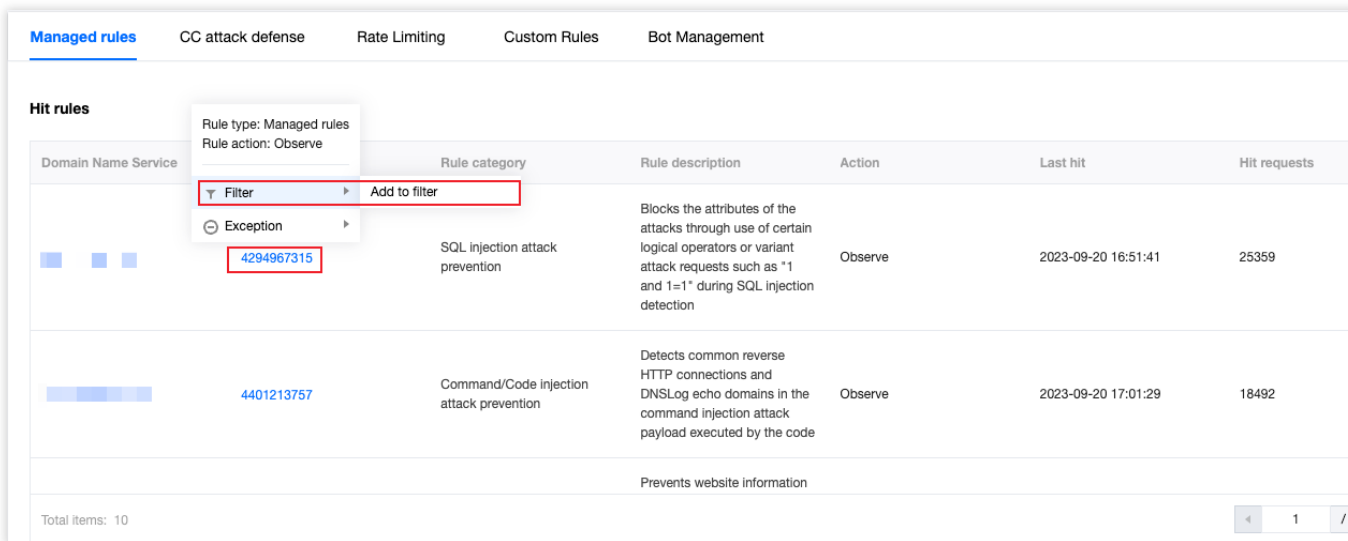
Managed rules CC attack defense Rate Limiting Custom Rules Bot Management

Hit rules

Rule type: Managed rules
Rule action: Observe

Filter
Add to filter
Exception

| Domain Name Service | | Rule category | Rule description | Action | Last hit | Hit requests |
|---|---|---|---|---|---|---|
| | 4294967315 | SQL injection attack prevention | Blocks the attributes of the attacks through use of certain logical operators or variant attack requests such as "1 and 1=1" during SQL injection detection | Observe | 2023-09-20 16:51:41 | 25359 |
| | 4401213757 | Command/Code injection attack prevention | Detects common reverse HTTP connections and DNSLog echo domains in the command injection attack payload executed by the code | Observe | 2023-09-20 17:01:29 | 18492 |
| | | | Prevents website information | | | |

Total items: 10

1 /